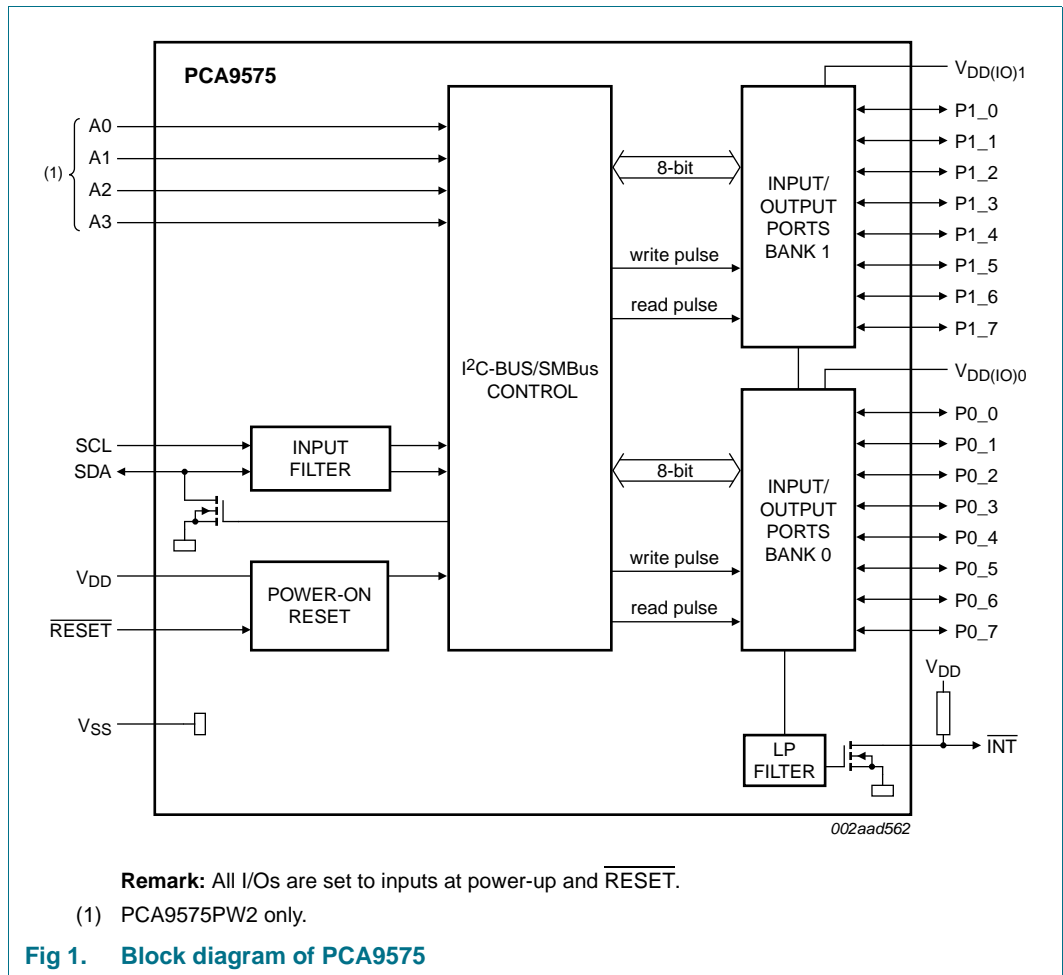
PCA9575

(1)

A0

A1

A2

A3

$I^2$C-BUS/SMBus CONTROL

8-bit

write pulse

read pulse

INPUT/ OUTPUT PORTS BANK 1

$V_{DD(IO)1}$

P1_0

P1_1

P1_2

P1_3

P1_4

P1_5

P1_6

P1_7

$V_{DD(IO)0}$

SCL

SDA

INPUT FILTER

8-bit

INPUT/ OUTPUT PORTS BANK 0

P0_0

P0_1

P0_2

P0_3

P0_4

P0_5

P0_6

P0_7

write pulse

read pulse

$V_{DD}$

POWER-ON RESET

$\overline{RESET}$

$V_{DD}$

$V_{SS}$

LP FILTER

$\overline{INT}$

002aad562

**Remark:** All I/Os are set to inputs at power-up and $\overline{RESET}$.

(1) PCA9575PW2 only.

**Fig 1. Block diagram of PCA9575**